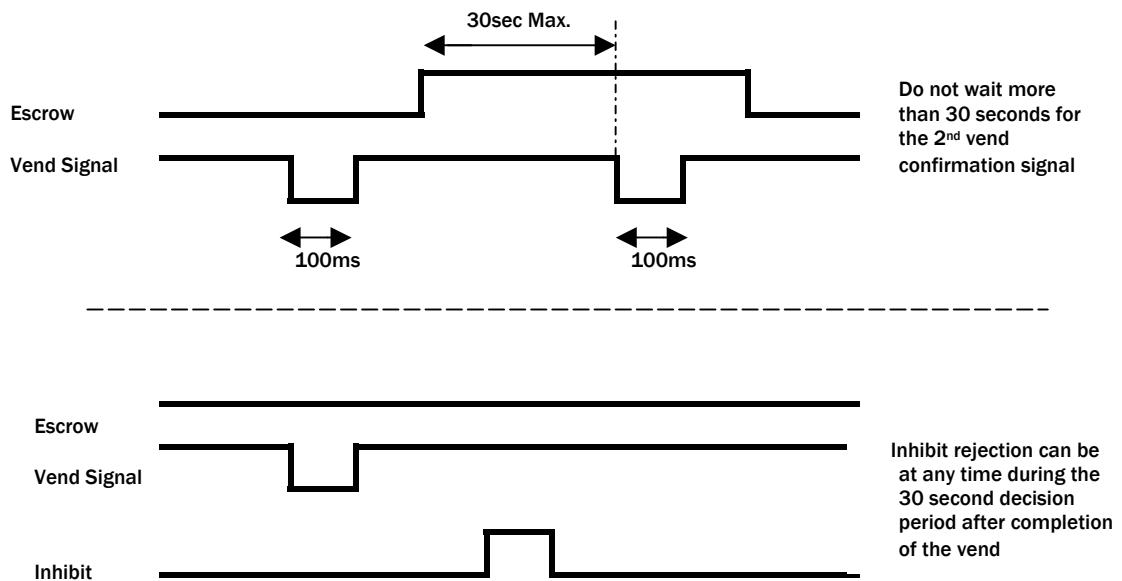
30sec Max.

Escrow

Vend Signal

100ms

100ms

Do not wait more than 30 seconds for the 2$^{nd}$ vend confirmation signal

Escrow

Vend Signal

Inhibit

Inhibit rejection can be at any time during the 30 second decision period after completion of the vend